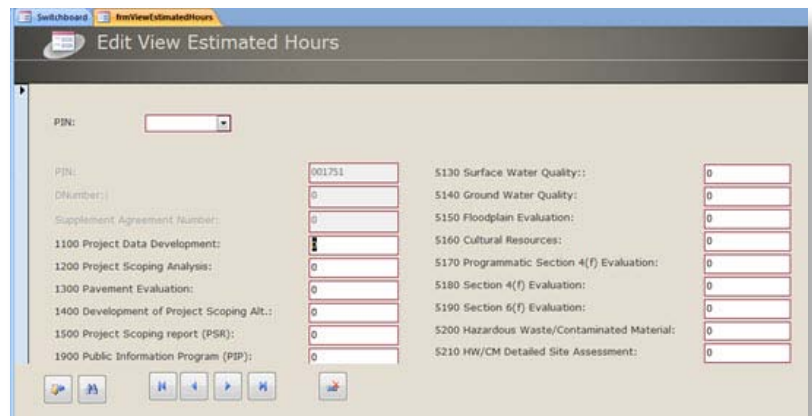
Switchboard | frmViewEstimatedHours

Edit View Estimated Hours

PIN:

PIN: 001751
DNumber: 0
Supplement Agreement Number: 0
1100 Project Data Development: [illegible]
1200 Project Scoping Analysis: 0
1300 Pavement Evaluation: 0
1400 Development of Project Scoping Alt.: 0
1500 Project Scoping report (PSR): 0
1900 Public Information Program (PIP): 0

5130 Surface Water Quality:: 0
5140 Ground Water Quality: 0
5150 Floodplain Evaluation: 0
5160 Cultural Resources: 0
5170 Programmatic Section 4(f) Evaluation: 0
5180 Section 4(f) Evaluation: 0
5190 Section 6(f) Evaluation: 0
5200 Hazardous Waste/Contaminated Material: 0
5210 HW/CM Detailed Site Assessment: 0